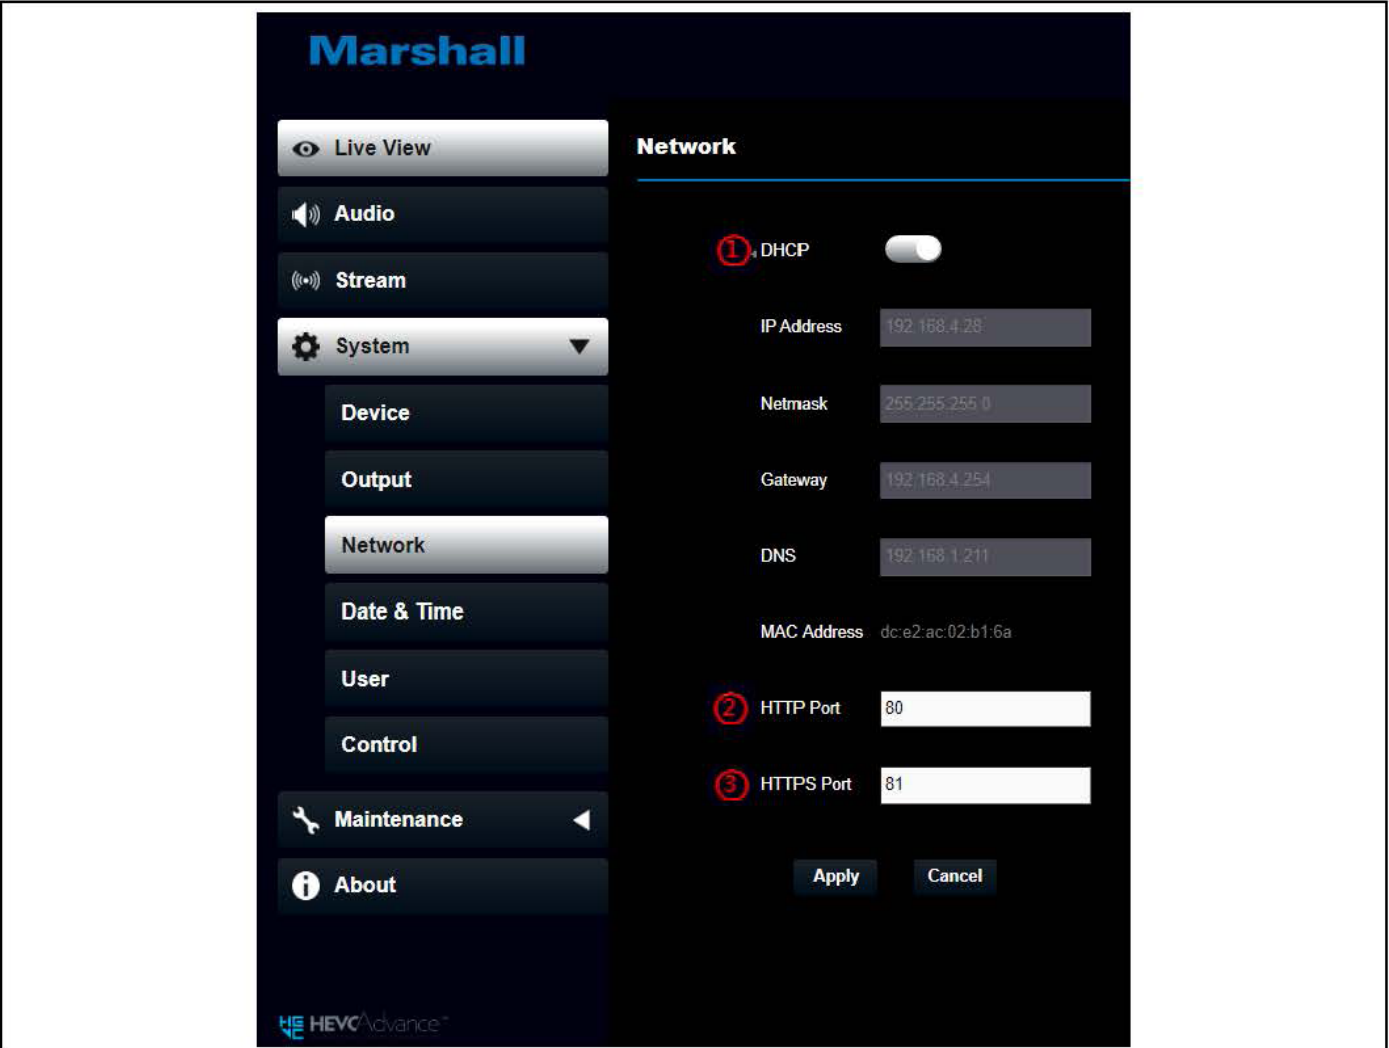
Marshall

Live View
Audio
Stream
System
Device
Output
Network
Date & Time
User
Control
Maintenance
About

HEVCAdvance

Network

① DHCP
IP Address 192.168.4.28
Netmask 255.255.255.0
Gateway 192.168.4.254
DNS 192.168.1.211
MAC Address dc:e2:ac:02:b1:6a
② HTTP Port 80
③ HTTPS Port 81

Apply Cancel